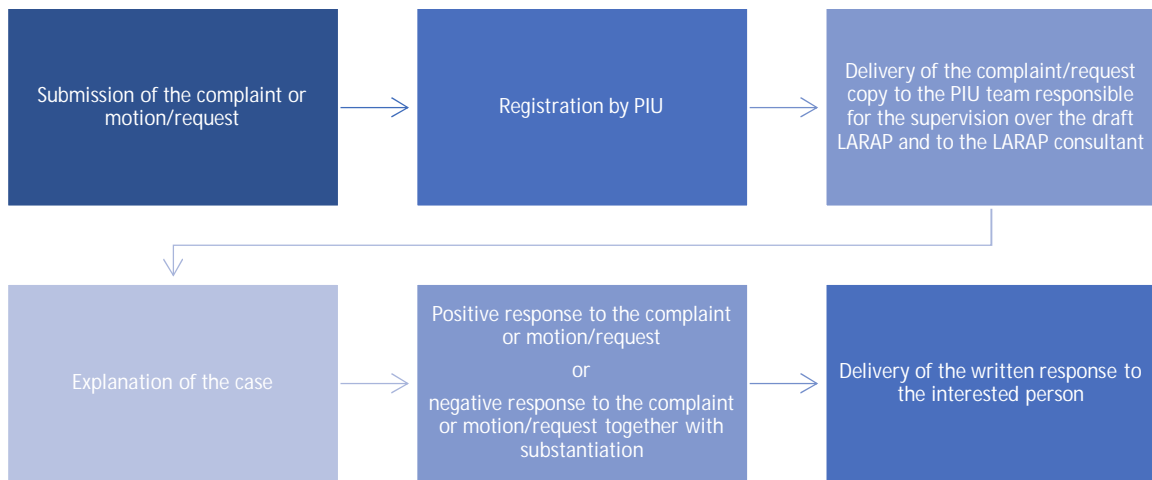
Submission of the complaint or motion/request

Registration by PIU

Delivery of the complaint/request copy to the PIU team responsible for the supervision over the draft LARAP and to the LARAP consultant

Explanation of the case

Positive response to the complaint or motion/request

or

negative response to the complaint or motion/request together with substantiation

Delivery of the written response to the interested person